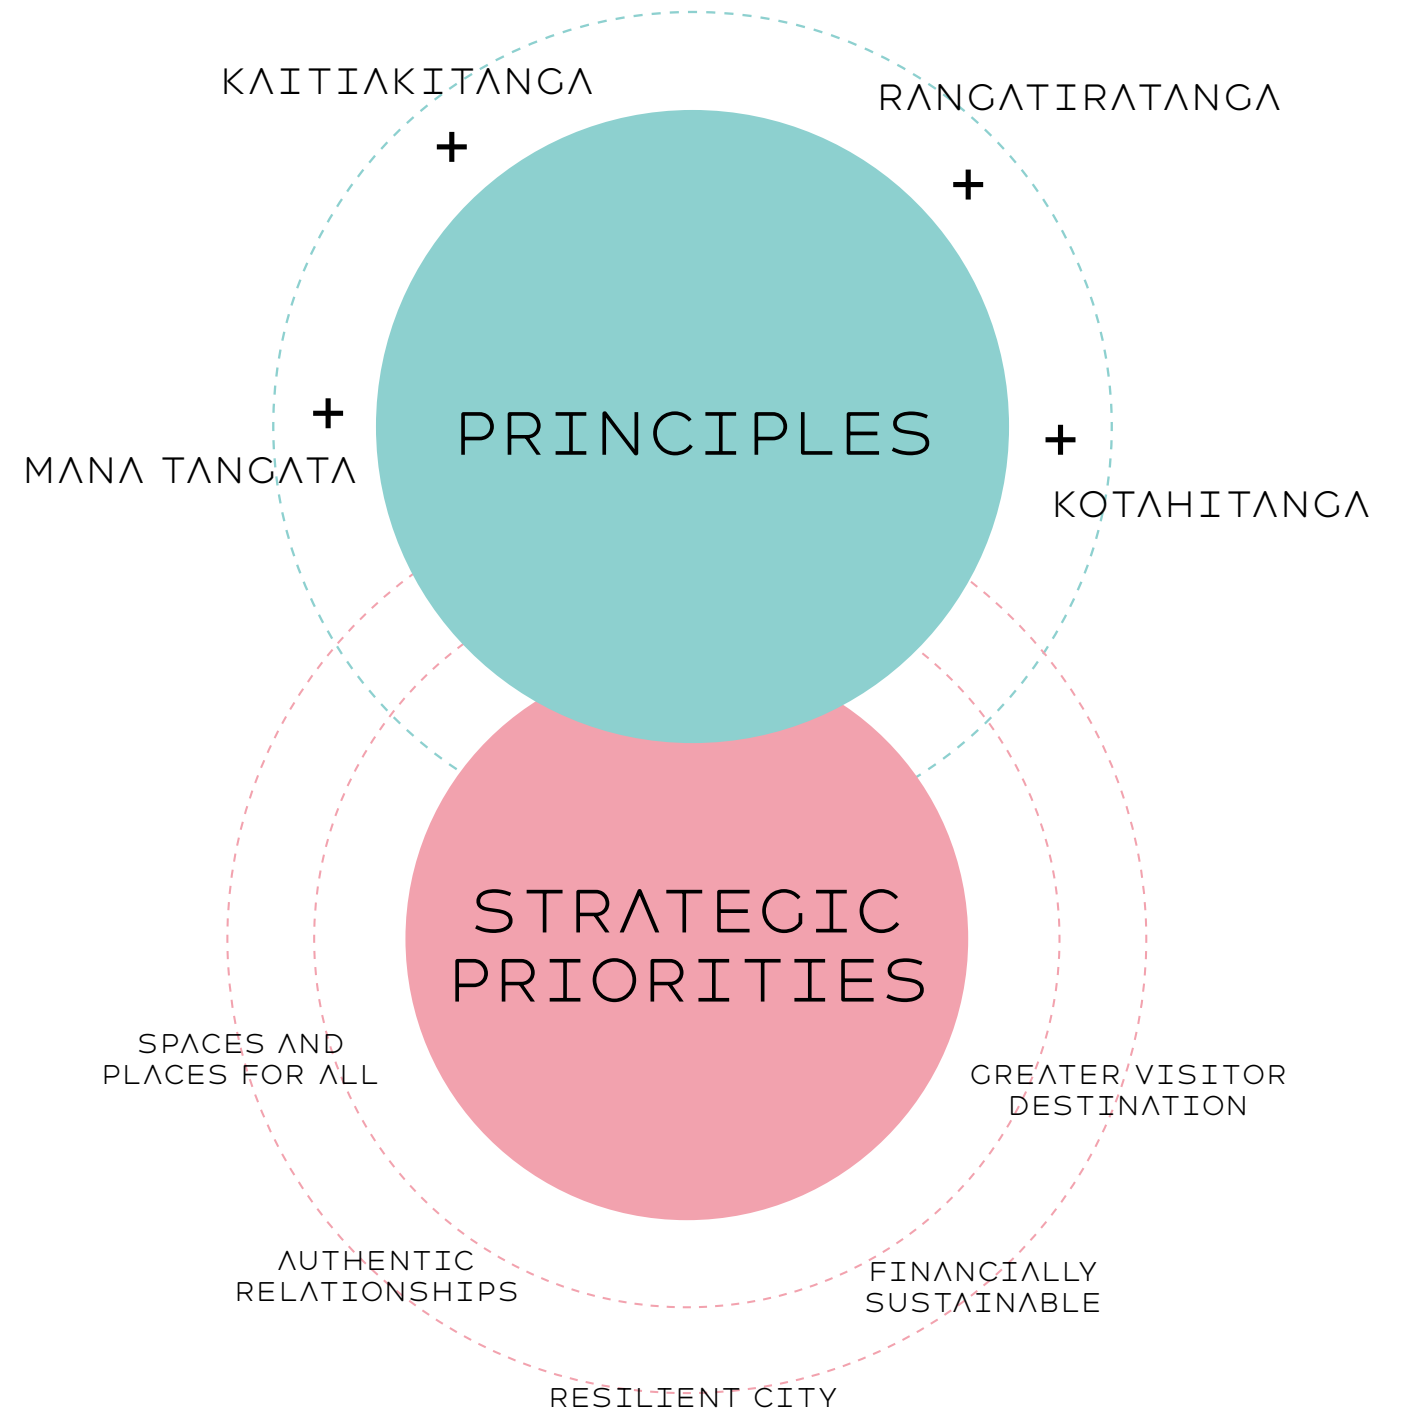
KAITIAKITANGA
+

RANGATIRATANGA
+

+
MANA TANGATA

PRINCIPLES

+
KOTAHITANGA

STRATEGIC PRIORITIES

SPACES AND PLACES FOR ALL

GREATER VISITOR DESTINATION

AUTHENTIC RELATIONSHIPS

FINANCIALLY SUSTAINABLE

RESILIENT CITY